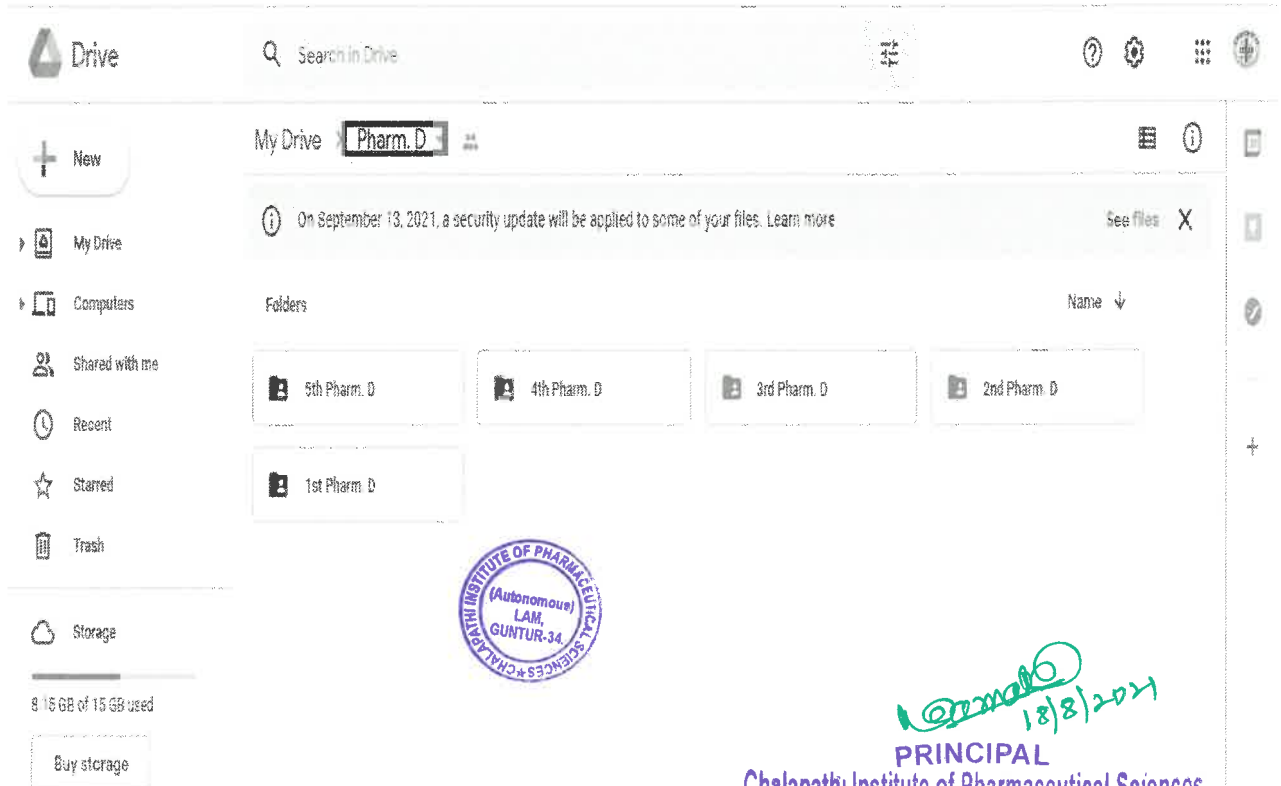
Drive

Search in Drive

New

My Drive

Computers

Shared with me

Recent

Starred

Trash

Storage

8.15 GB of 15 GB used

Buy storage

My Drive > Pharm. D

On September 13, 2021, a security update will be applied to some of your files. Learn more

See files X

Folders

Name ↓

5th Pharm. D

4th Pharm. D

3rd Pharm. D

2nd Pharm. D

1st Pharm. D

CHALAPATHI INSTITUTE OF PHARMACEUTICAL SCIENCES (Autonomous) LAM, GUNTUR-34.

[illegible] 18/8/2021

PRINCIPAL

Chalapathi Institute of Pharmaceutical Sciences